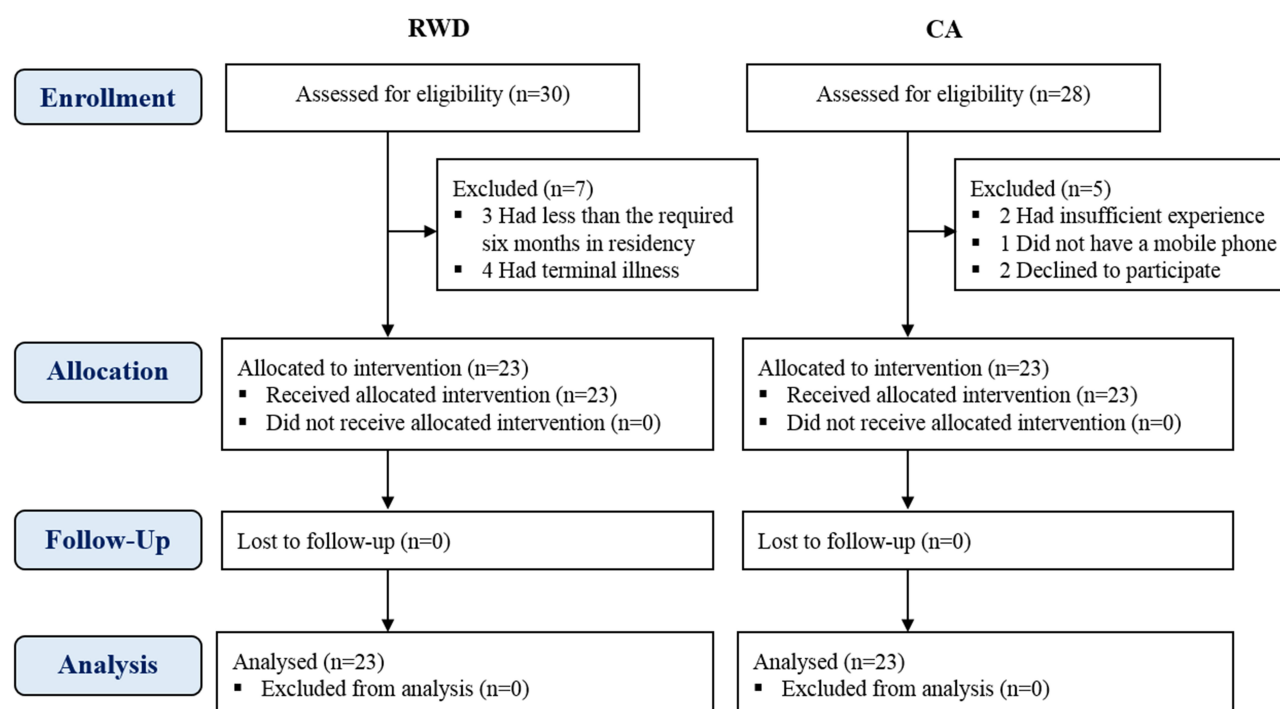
RWD

CA

Enrollment

Assessed for eligibility (n=30)

Assessed for eligibility (n=28)

Excluded (n=7)
▪ 3 Had less than the required six months in residency
▪ 4 Had terminal illness

Excluded (n=5)
▪ 2 Had insufficient experience
▪ 1 Did not have a mobile phone
▪ 2 Declined to participate

Allocation

Allocated to intervention (n=23)
▪ Received allocated intervention (n=23)
▪ Did not receive allocated intervention (n=0)

Allocated to intervention (n=23)
▪ Received allocated intervention (n=23)
▪ Did not receive allocated intervention (n=0)

Follow-Up

Lost to follow-up (n=0)

Lost to follow-up (n=0)

Analysis

Analysed (n=23)
▪ Excluded from analysis (n=0)

Analysed (n=23)
▪ Excluded from analysis (n=0)